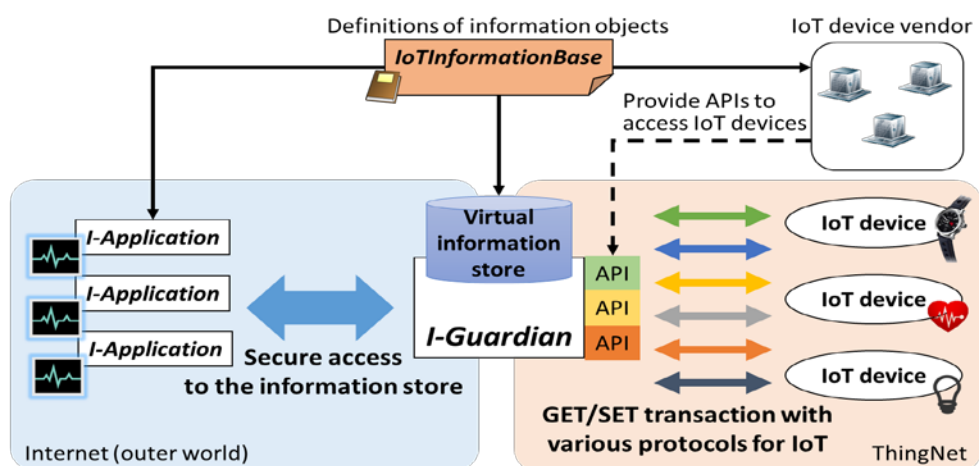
Definitions of information objects

IoTInformationBase

IoT device vendor

Provide APIs to access IoT devices

Virtual information store

I-Application

I-Application

I-Application

Secure access to the information store

I-Guardian

API

API

API

IoT device

IoT device

IoT device

GET/SET transaction with various protocols for IoT

Internet (outer world)

ThingNet